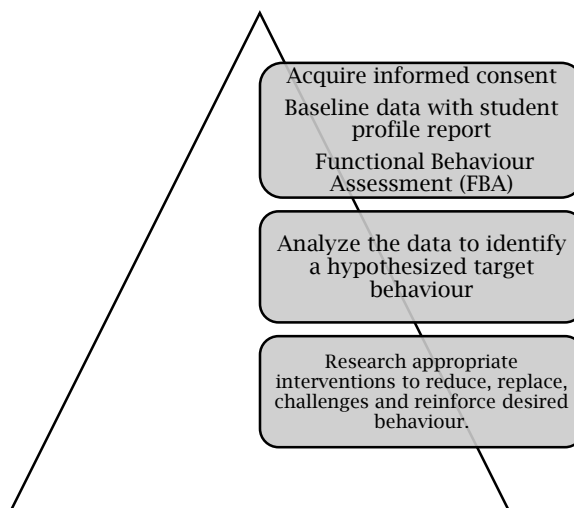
Acquire informed consent

Baseline data with student profile report

Functional Behaviour Assessment (FBA)

Analyze the data to identify a hypothesized target behaviour

Research appropriate interventions to reduce, replace, challenges and reinforce desired behaviour.